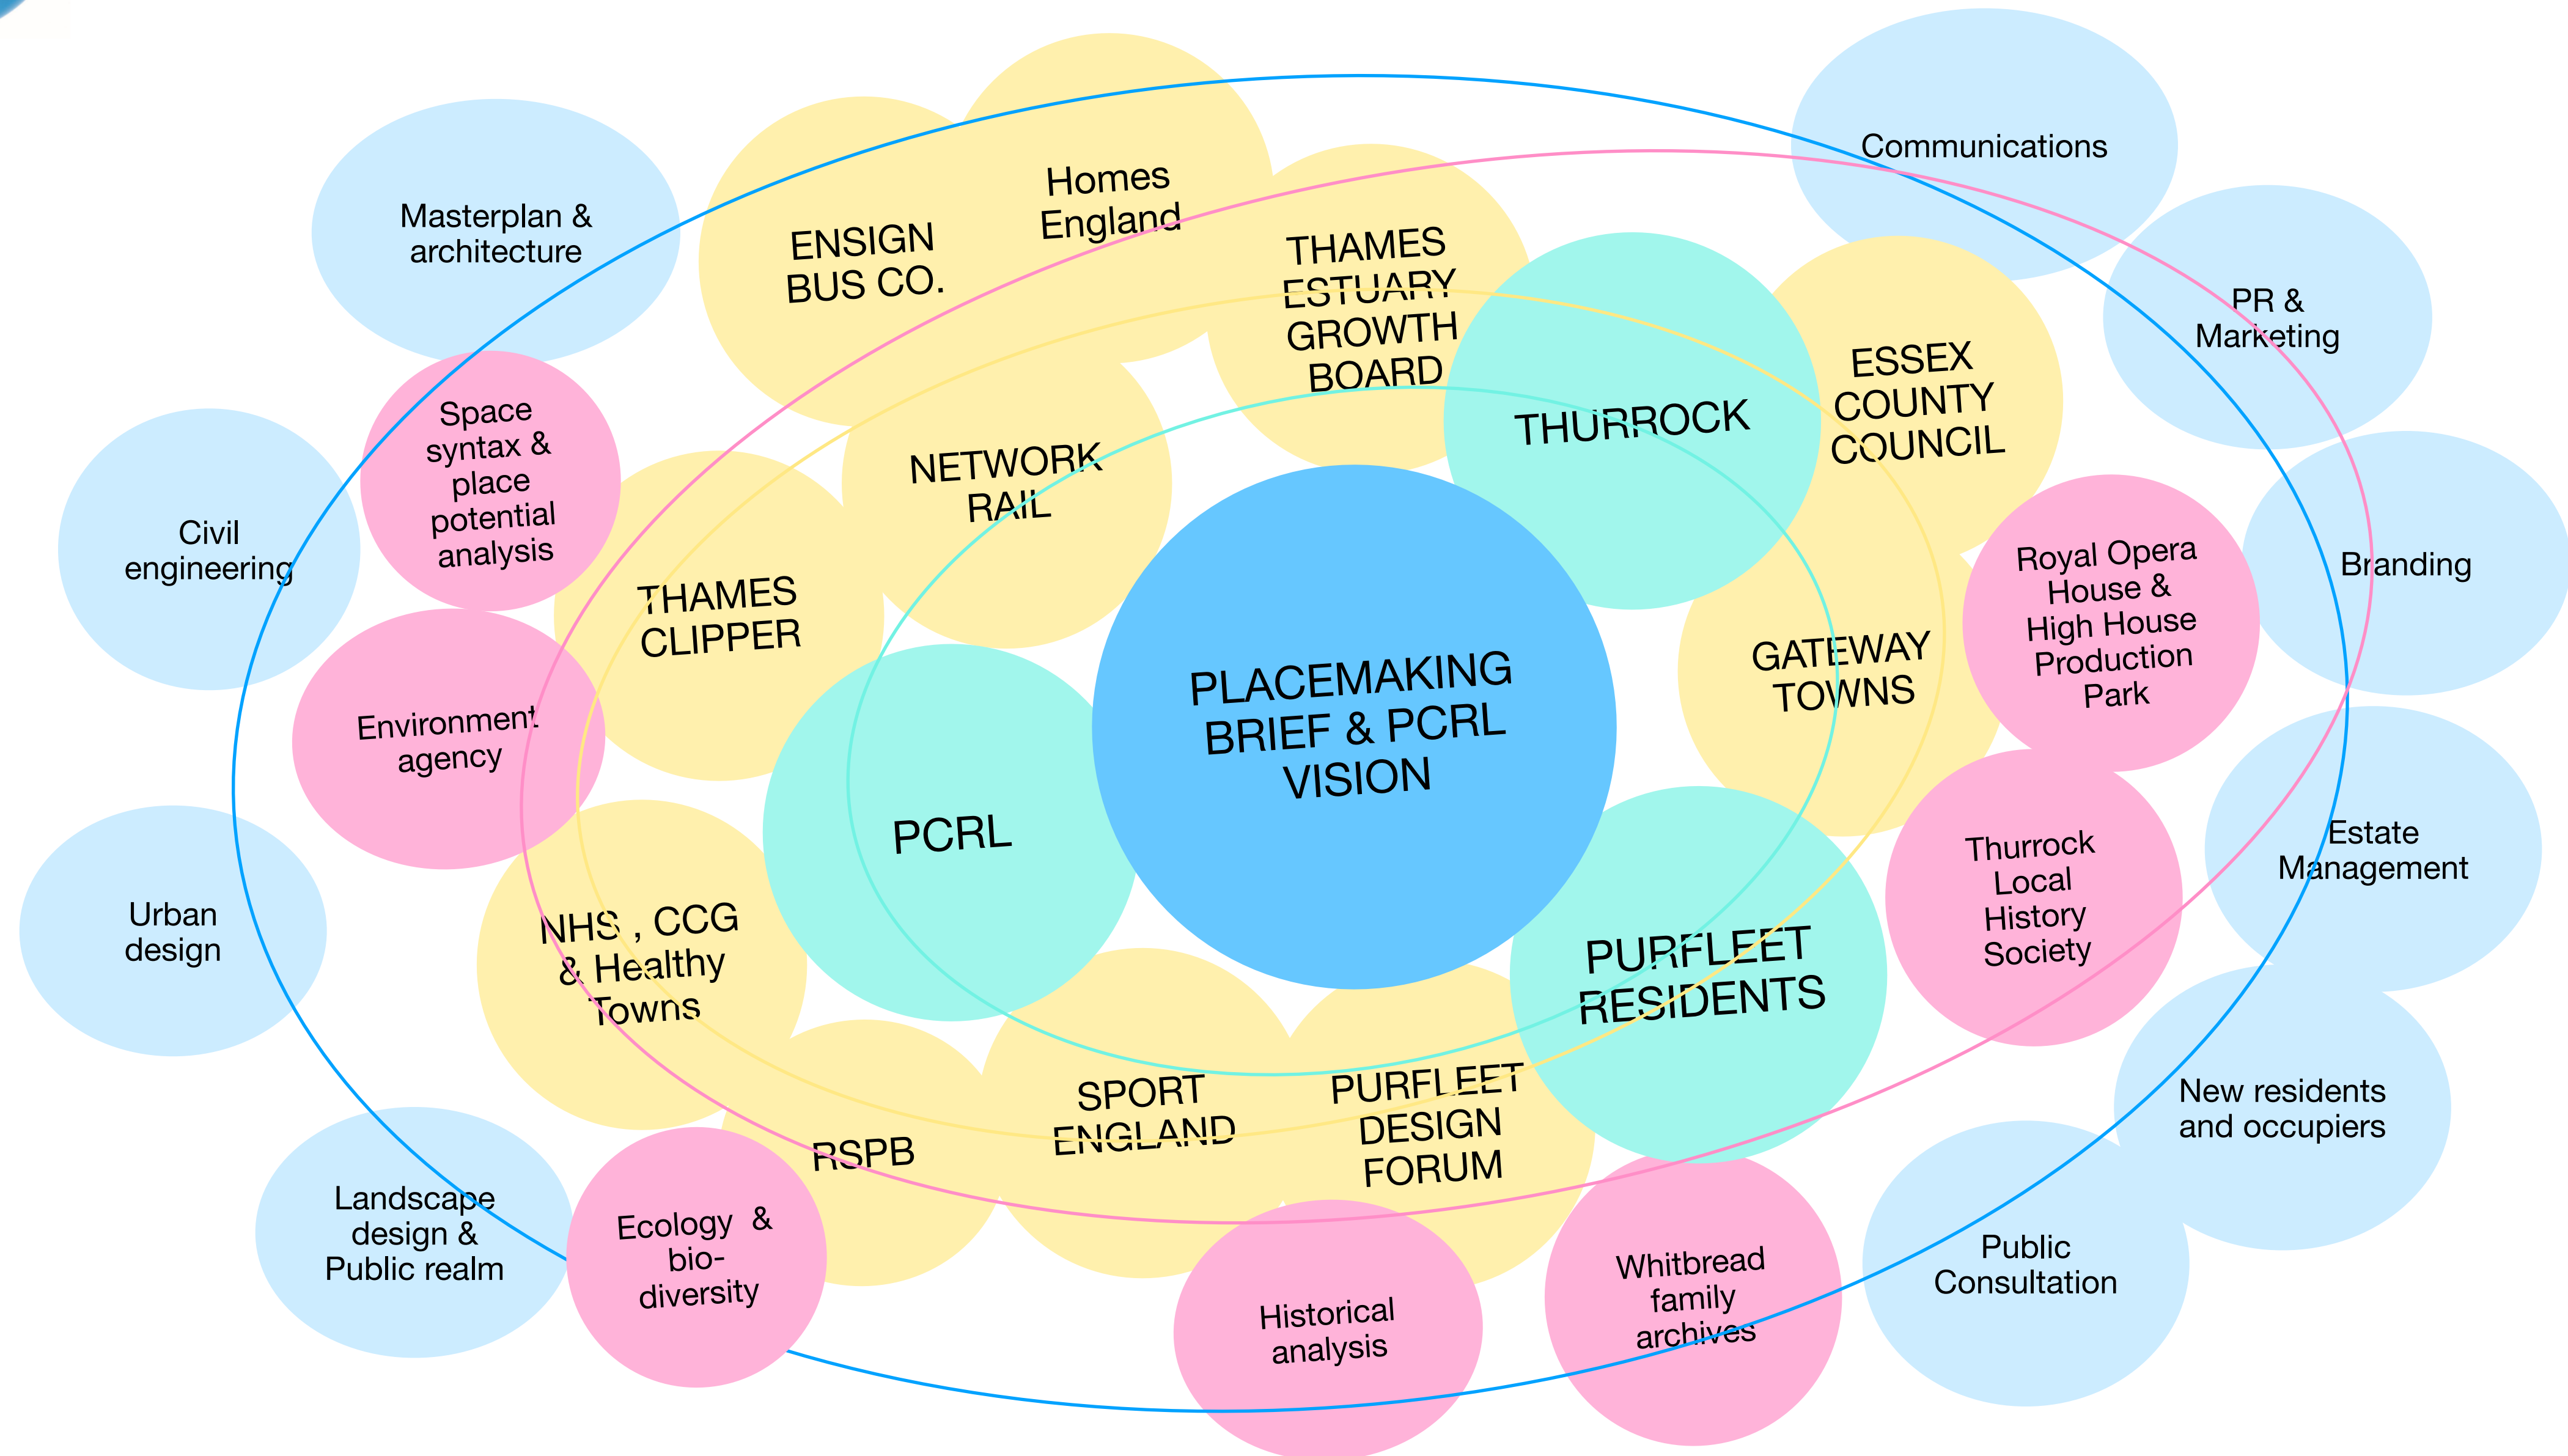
PLACEMAKING BRIEF & PCRL VISION

PCRL

THURROCK

PURFLEET RESIDENTS

ENSIGN BUS CO.

Homes England

THAMES ESTUARY GROWTH BOARD

ESSEX COUNTY COUNCIL

NETWORK RAIL

THAMES CLIPPER

GATEWAY TOWNS

NHS , CCG & Healthy Towns

RSPB

SPORT ENGLAND

PURFLEET DESIGN FORUM

Space syntax & place potential analysis

Environment agency

Ecology & bio-diversity

Historical analysis

Whitbread family archives

Thurrock Local History Society

Royal Opera House & High House Production Park

Masterplan & architecture

Civil engineering

Urban design

Landscape design & Public realm

Communications

PR & Marketing

Branding

Estate Management

New residents and occupiers

Public Consultation